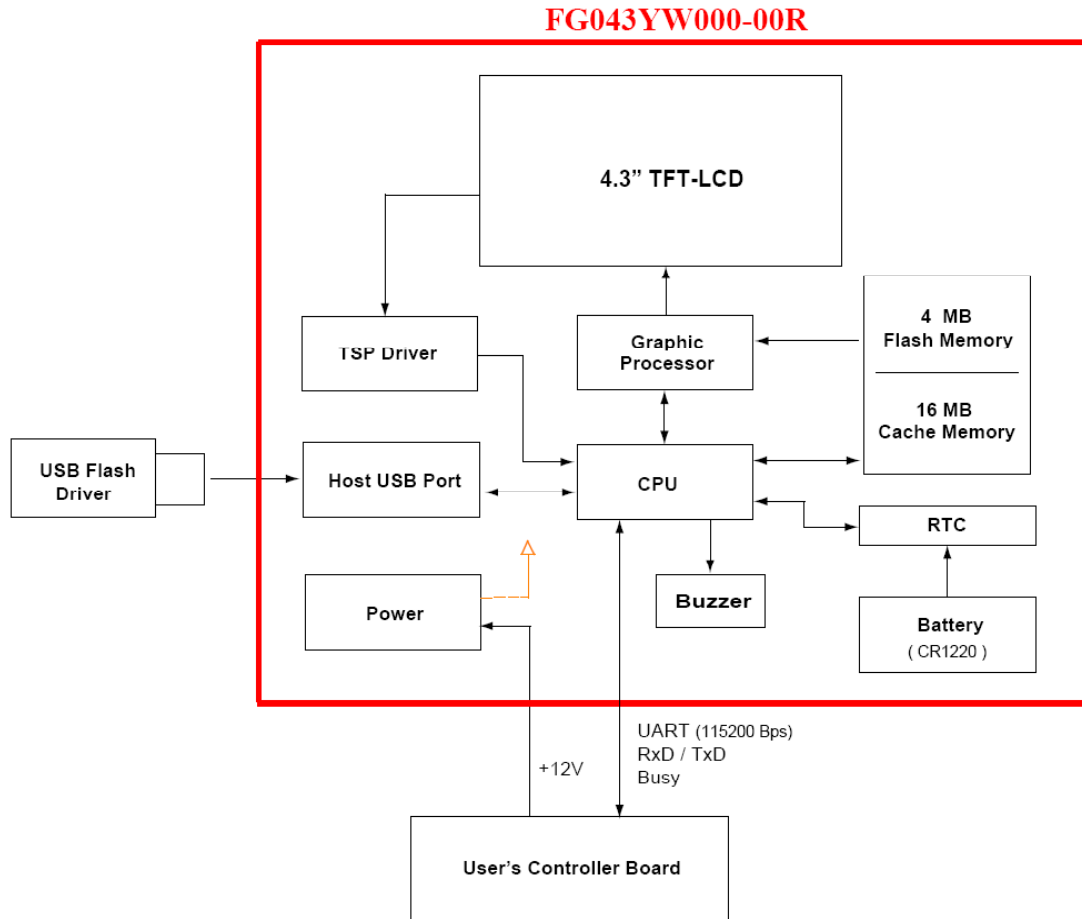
FG043YW000-00R

4.3" TFT-LCD

TSP Driver

Graphic Processor

4 MB Flash Memory

16 MB Cache Memory

USB Flash Driver

Host USB Port

CPU

RTC

Power

Buzzer

Battery ( CR1220 )

UART (115200 Bps)
RxD / TxD
Busy

+12V

User's Controller Board